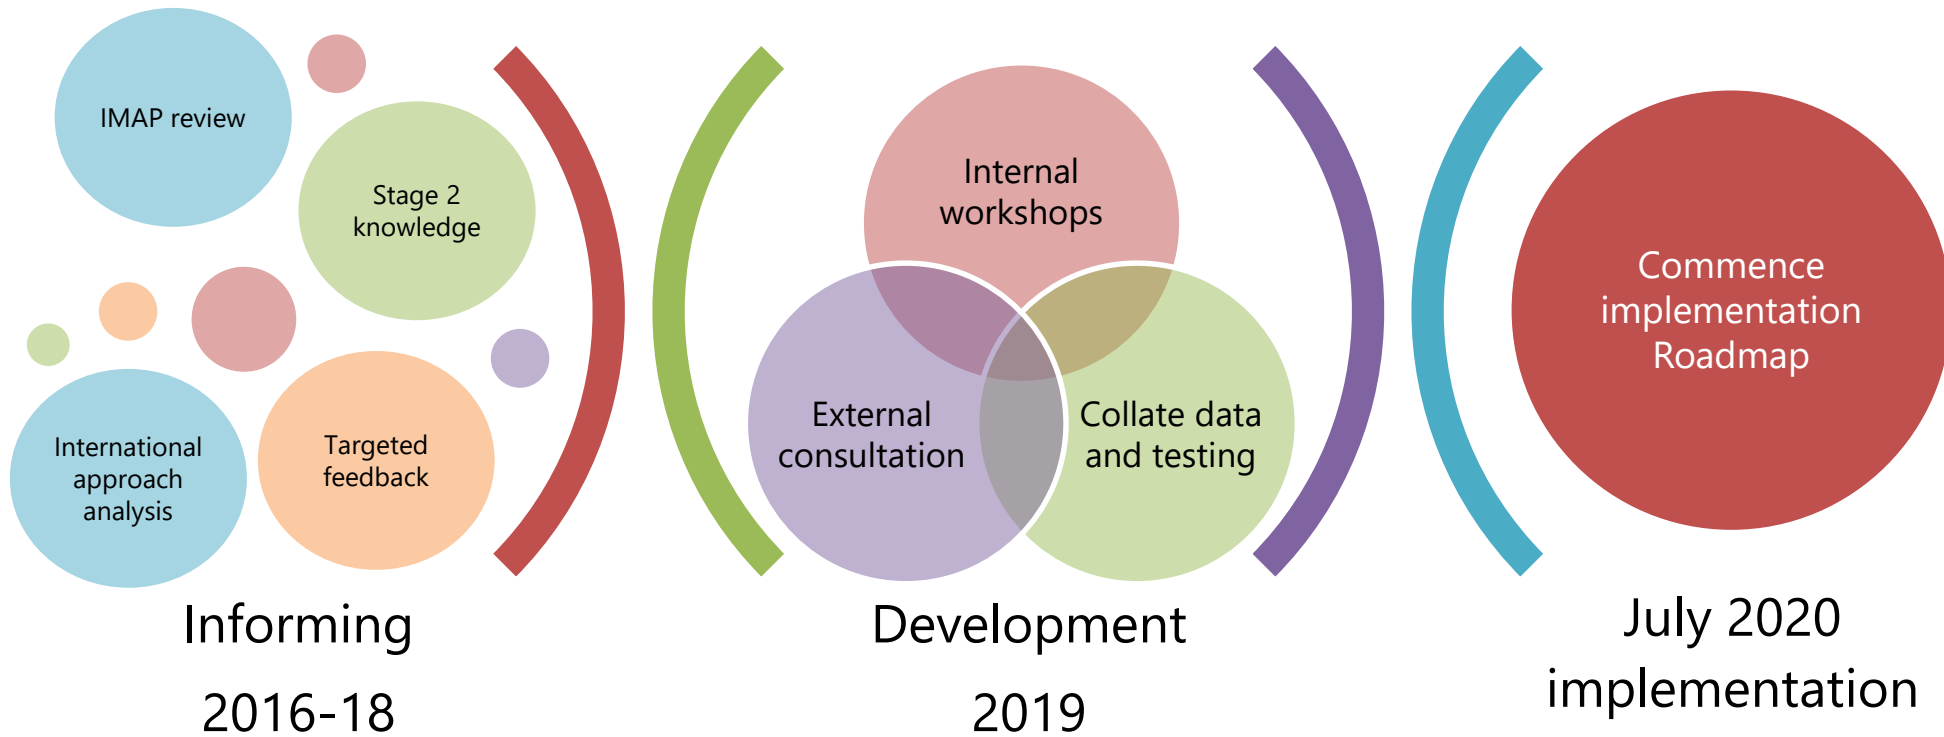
IMAP review

Stage 2 knowledge

International approach analysis

Targeted feedback

Informing

2016-18

Internal workshops

External consultation

Collate data and testing

Development

2019

Commence implementation Roadmap

July 2020 implementation